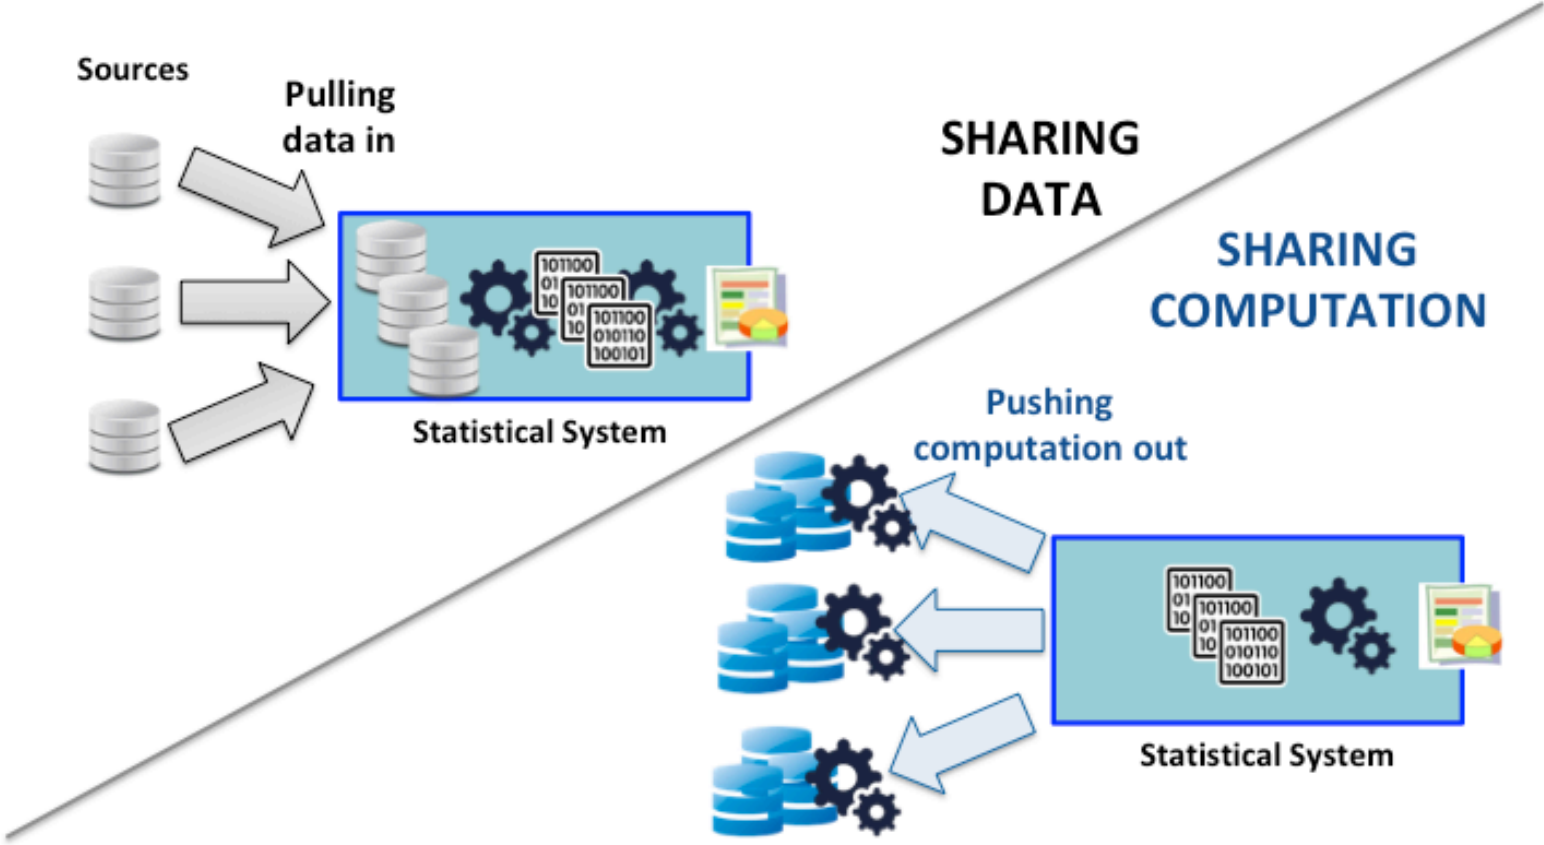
Sources

Pulling data in

SHARING DATA

101100
01
10
101100
01
10
101100
010110
100101

Statistical System

SHARING COMPUTATION

Pushing computation out

101100
01
10
101100
01
10
101100
010110
100101

Statistical System